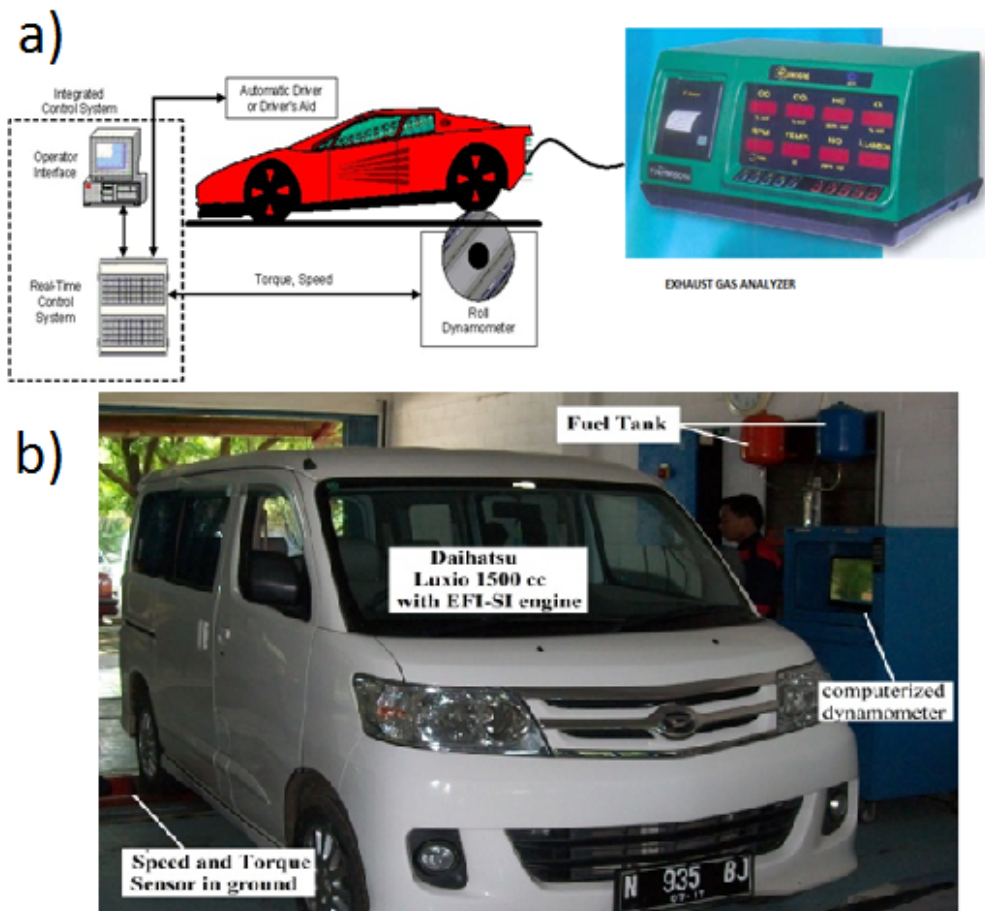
a)

Integrated Control System

Operator Interface

Real-Time Control System

Automatic Driver or Driver's Aid

Torque, Speed

Roll Dynamometer

CO
$CO_2$
HC
$O_2$
RPM
TEMP
NO
LAMBDA

EXHAUST GAS ANALYZER

b)

Fuel Tank

Daihatsu Luxio 1500 cc with EFI-SI engine

computerized dynamometer

Speed and Torque Sensor in ground

N 935 BJ